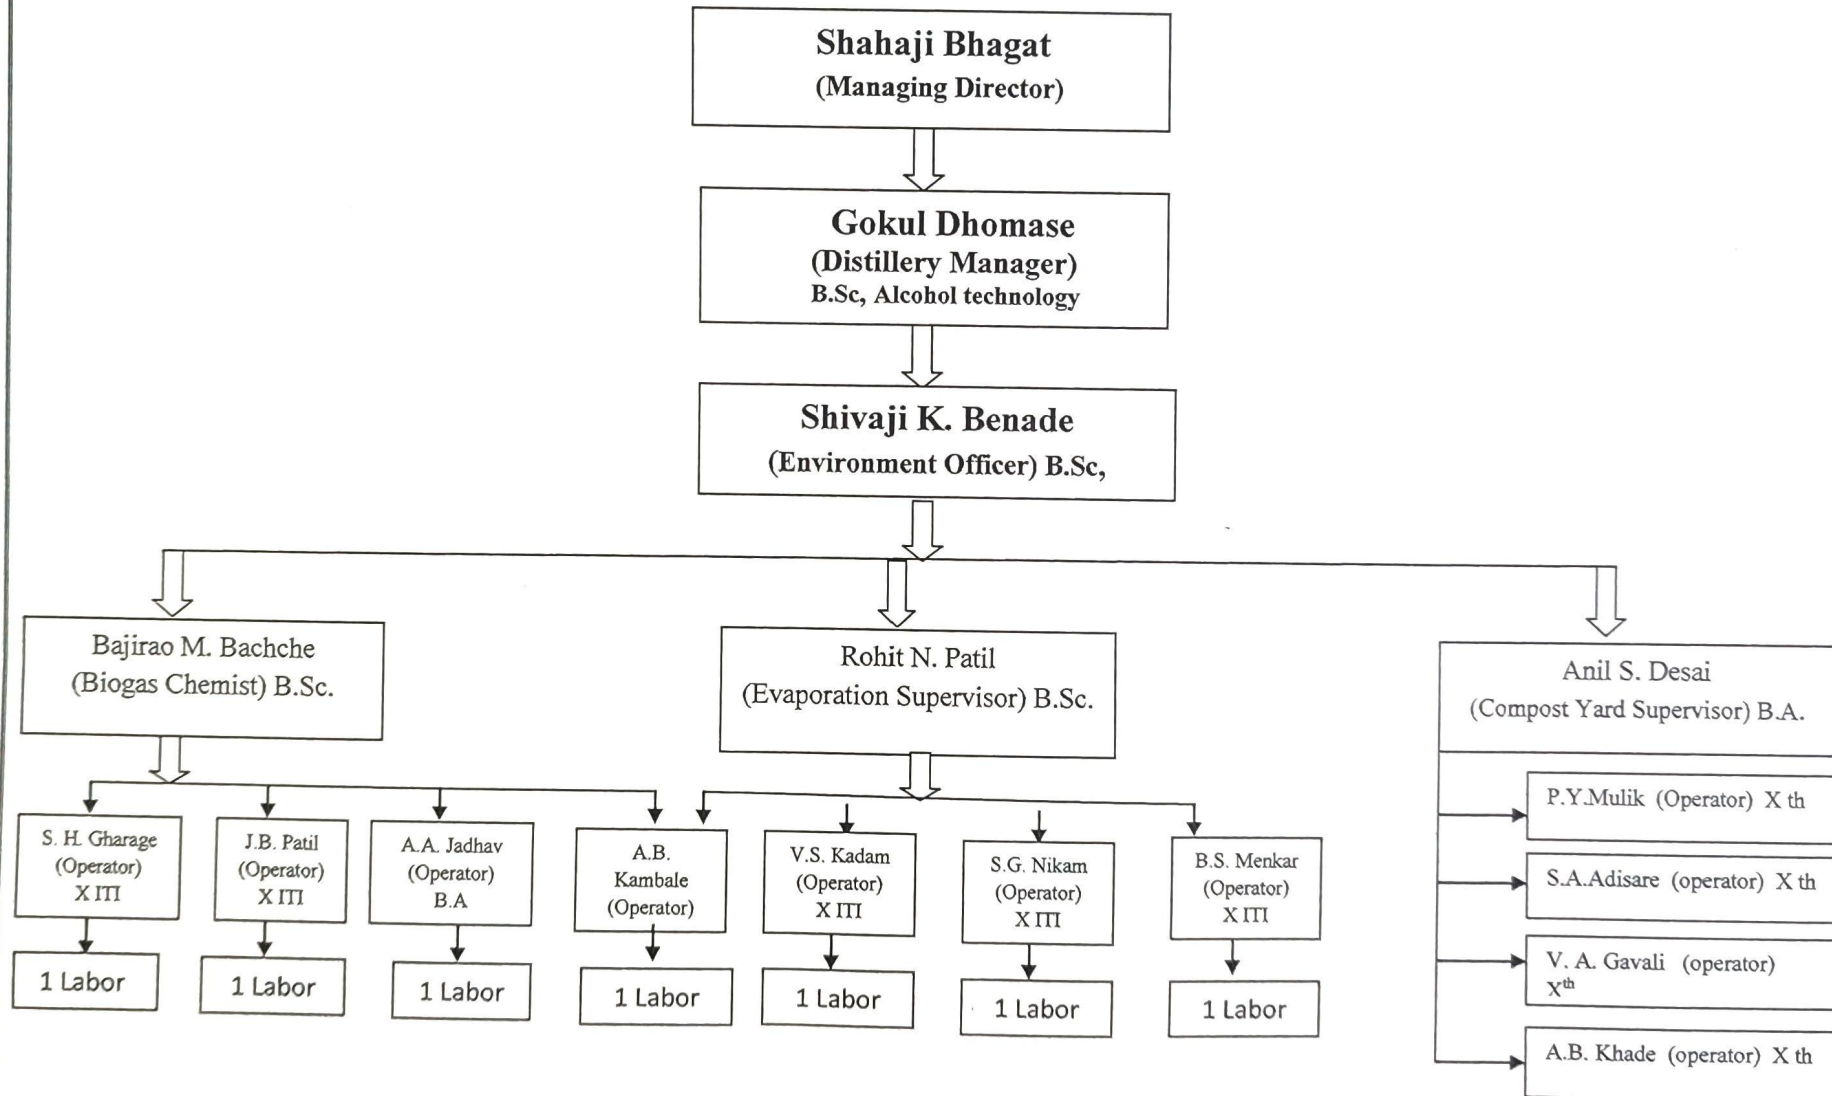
Shahaji Bhagat
(Managing Director)

Gokul Dhomase
(Distillery Manager)
B.Sc, Alcohol technology

Shivaji K. Benade
(Environment Officer) B.Sc,

Bajirao M. Bachche
(Biogas Chemist) B.Sc.

Rohit N. Patil
(Evaporation Supervisor) B.Sc.

Anil S. Desai
(Compost Yard Supervisor) B.A.

S. H. Gharage
(Operator)
X ITI

J.B. Patil
(Operator)
X ITI

A.A. Jadhav
(Operator)
B.A

A.B.
Kambale
(Operator)

V.S. Kadam
(Operator)
X ITI

S.G. Nikam
(Operator)
X ITI

B.S. Menkar
(Operator)
X ITI

1 Labor

1 Labor

1 Labor

1 Labor

1 Labor

1 Labor

1 Labor

P.Y.Mulik (Operator) X th

S.A.Adisare (operator) X th

V. A. Gavali (operator) X$^{th}$

A.B. Khade (operator) X th